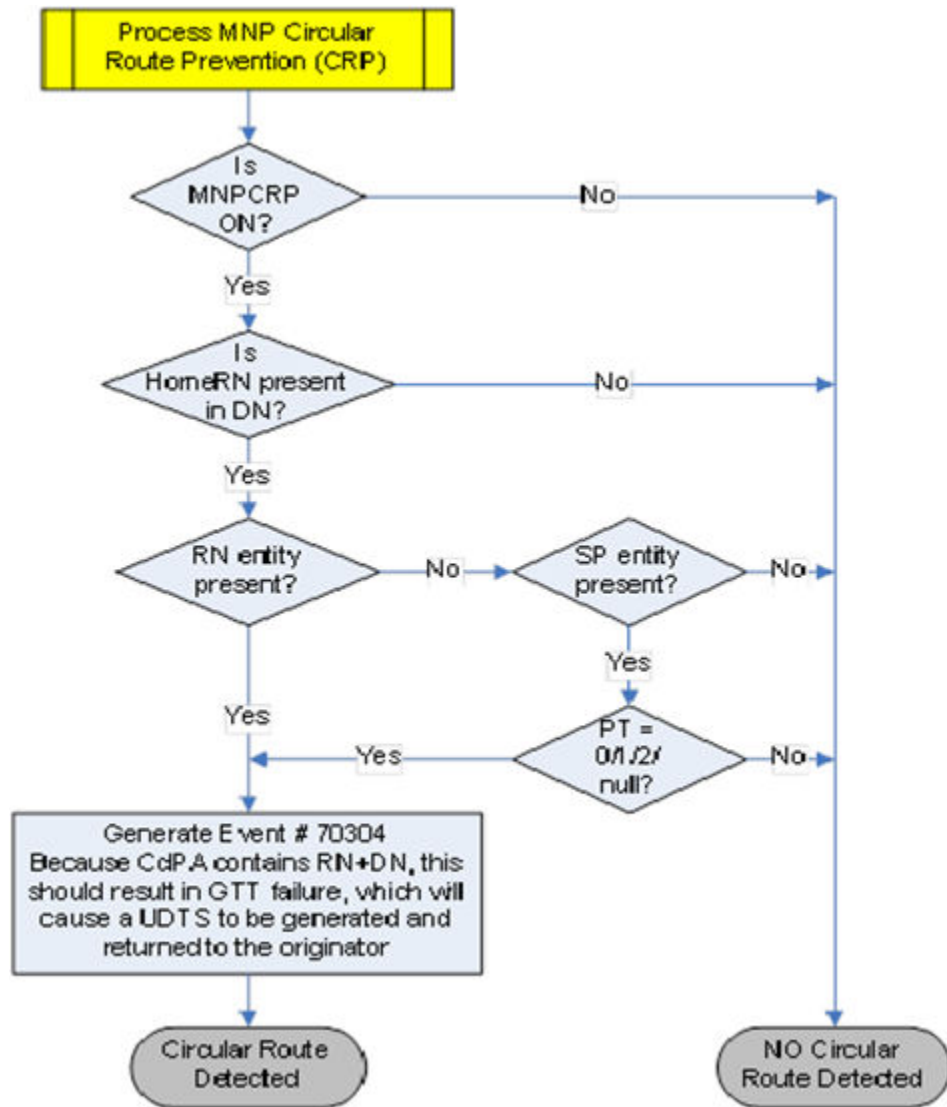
Process MNP Circular Route Prevention (CRP)

Is MNPCRP ON?

No

Yes

Is HomeRN present in DN?

No

Yes

RN entity present?

No

SP entity present?

No

Yes

Yes

PT = 0/1/2/ null?

Yes

No

Generate Event # 70304
Because CdPA contains RN+DN, this should result in GTT failure, which will cause a UDTS to be generated and returned to the originator

Circular Route Detected

NO Circular Route Detected